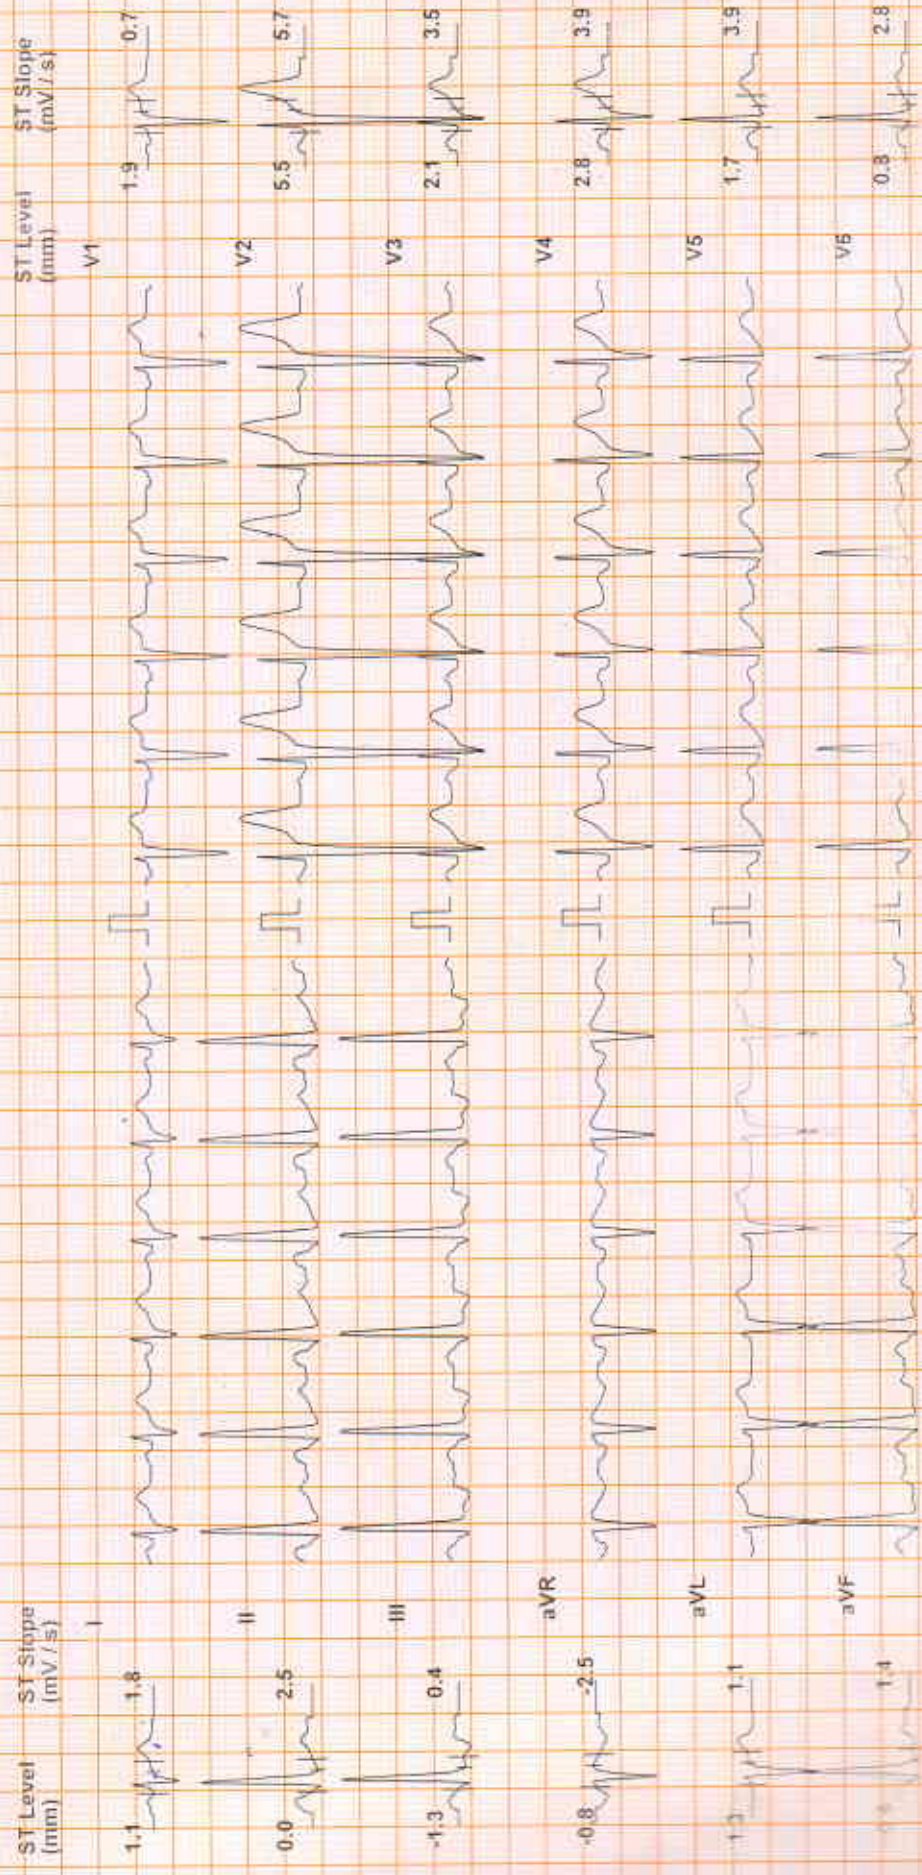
ST Level (mm)
ST Slope (mV/s)

V1
1.9
0.7

V2
5.5
5.7

V3
2.1
3.5

V4
2.8
3.9

V5
1.7
3.9

V6
0.8
2.8

ST Level (mm)
ST Slope (mV/s)

I
1.1
1.8

II
0.0
2.5

III
-1.3
0.4

aVR
-0.8
-2.5

aVL
1.5
1.1

aVF
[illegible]
1.4